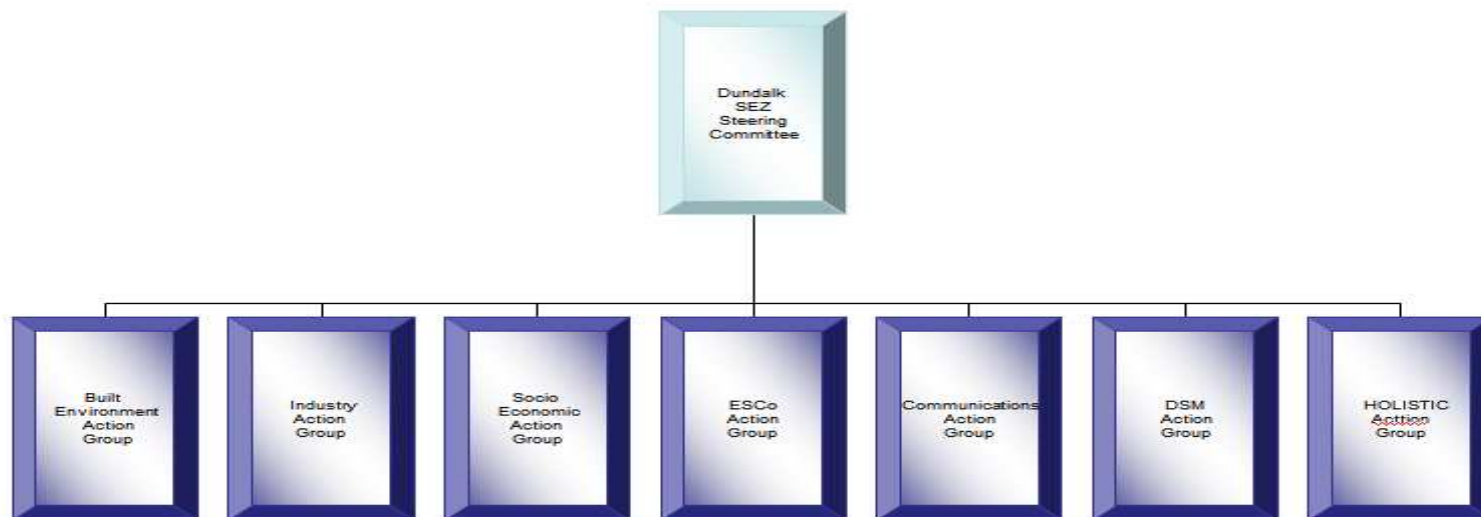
Dundalk SEZ Steering Committee

Built Environment Action Group

Industry Action Group

Socio Economic Action Group

ESCo Action Group

Communications Action Group

DSM Action Group

HOLISTIC Action Group